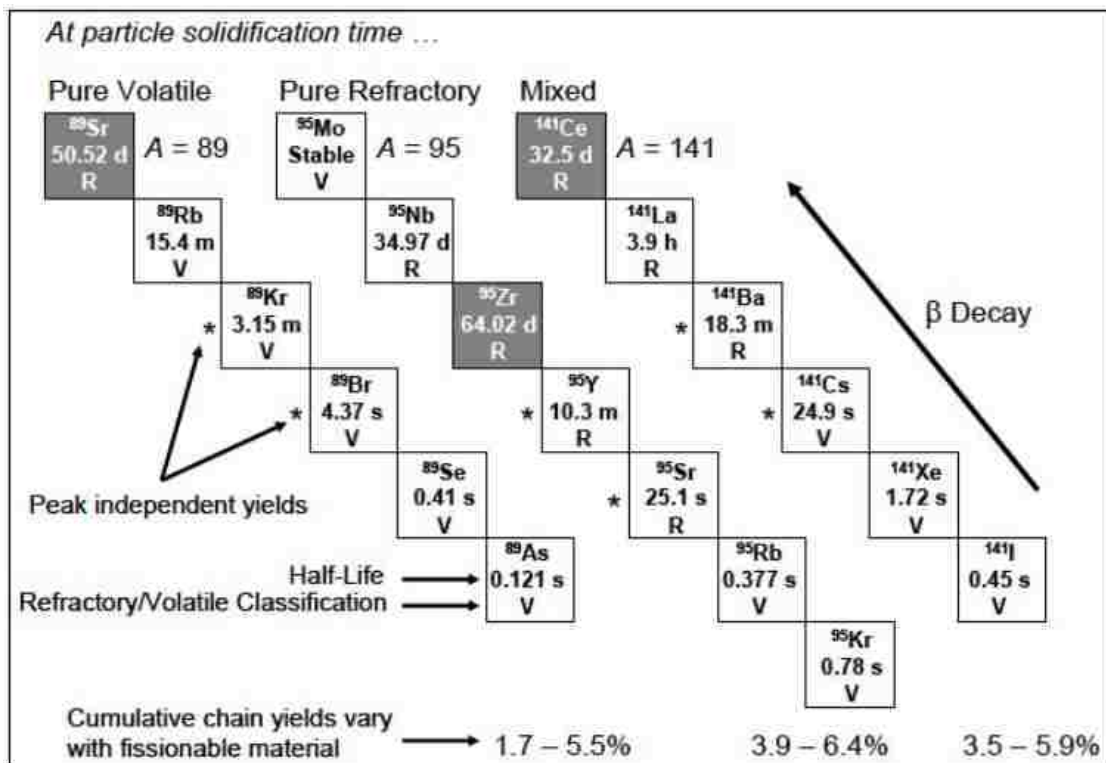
At particle solidification time …

Pure Volatile

Pure Refractory

Mixed

$^{89}$Sr
50.52 d
R

$A$ = 89

$^{95}$Mo
Stable
V

$A$ = 95

$^{141}$Ce
32.5 d
R

$A$ = 141

$^{89}$Rb
15.4 m
V

$^{95}$Nb
34.97 d
R

$^{141}$La
3.9 h
R

*

$^{89}$Kr
3.15 m
V

$^{95}$Zr
64.02 d
R

*

$^{141}$Ba
18.3 m
R

β Decay

*

$^{89}$Br
4.37 s
V

*

$^{95}$Y
10.3 m
R

*

$^{141}$Cs
24.9 s
V

$^{89}$Se
0.41 s
V

*

$^{95}$Sr
25.1 s
R

$^{141}$Xe
1.72 s
V

Peak independent yields

Half-Life

Refractory/Volatile Classification

$^{89}$As
0.121 s
V

$^{95}$Rb
0.377 s
V

$^{141}$I
0.45 s
V

$^{95}$Kr
0.78 s
V

Cumulative chain yields vary with fissionable material

1.7 – 5.5%

3.9 – 6.4%

3.5 – 5.9%